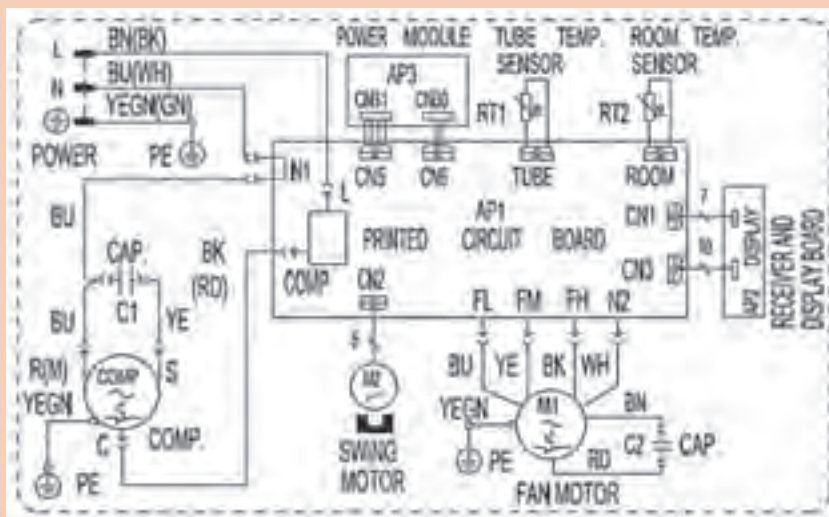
L
BN(BK)
N
BU(WH)
YEGN(GN)
POWER
PE
POWER MODULE
AP3
CN81
CN80
TUBE TEMP. SENSOR
RT1
ROOM TEMP. SENSOR
RT2
N1
L
CN5
CN6
TUBE
ROOM
BU
CAP.
C1
BK
(RD)
COMP
PRINTED
AP1
CIRCUIT
BOARD
CN1
7
CN3
10
AP2
DISPLAY
RECEIVER AND DISPLAY BOARD
CN2
5
BU
YE
FL
FM
FH
N2
R(M)
COMP
S
YEGN
C
COMP.
M2
SWING MOTOR
BU
YE
BK
WH
YEGN
M1
BN
C2
CAP
PE
RD
PE
FAN MOTOR